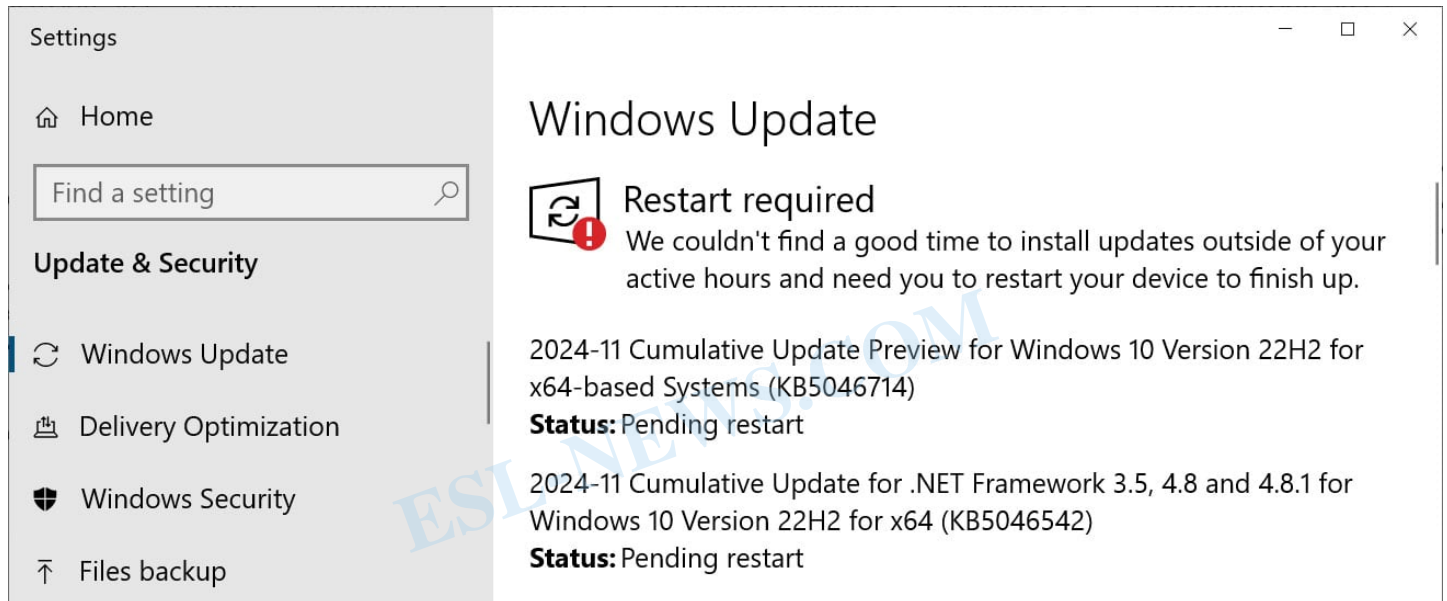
Settings

Home

Find a setting

Update & Security

Windows Update

Delivery Optimization

Windows Security

Files backup

Windows Update

Restart required

We couldn't find a good time to install updates outside of your active hours and need you to restart your device to finish up.

2024-11 Cumulative Update Preview for Windows 10 Version 22H2 for x64-based Systems (KB5046714)

**Status:** Pending restart

2024-11 Cumulative Update for .NET Framework 3.5, 4.8 and 4.8.1 for Windows 10 Version 22H2 for x64 (KB5046542)

**Status:** Pending restart

ESL-NEWS.COM